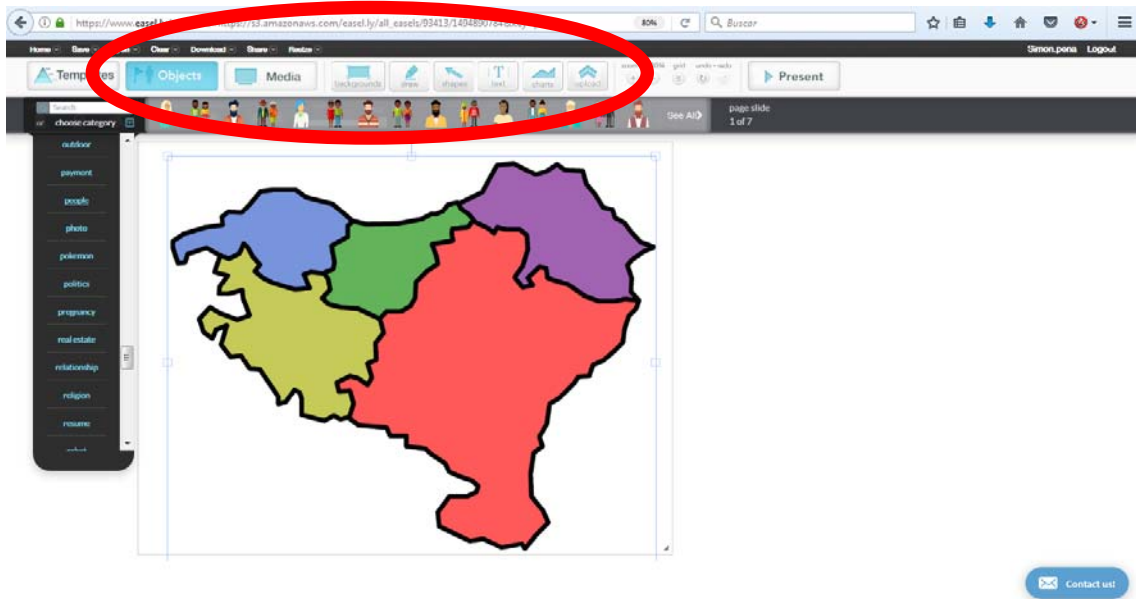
https://www.easel.l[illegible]https://s3.amazonaws.com/easel.ly/all_easels/93413/14948078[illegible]

80%

Buscar

Home Save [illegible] Clear Download Share Resize

Simon.pena Logout

Templates Objects Media

backgrounds draw shapes text charts upload

grid undo redo

Present

Search

choose category

See All

page slide
1 of 7

outdoor
payment
people
photo
pokemon
politics
pregnancy
real estate
relationship
religion
resume

Contact us!